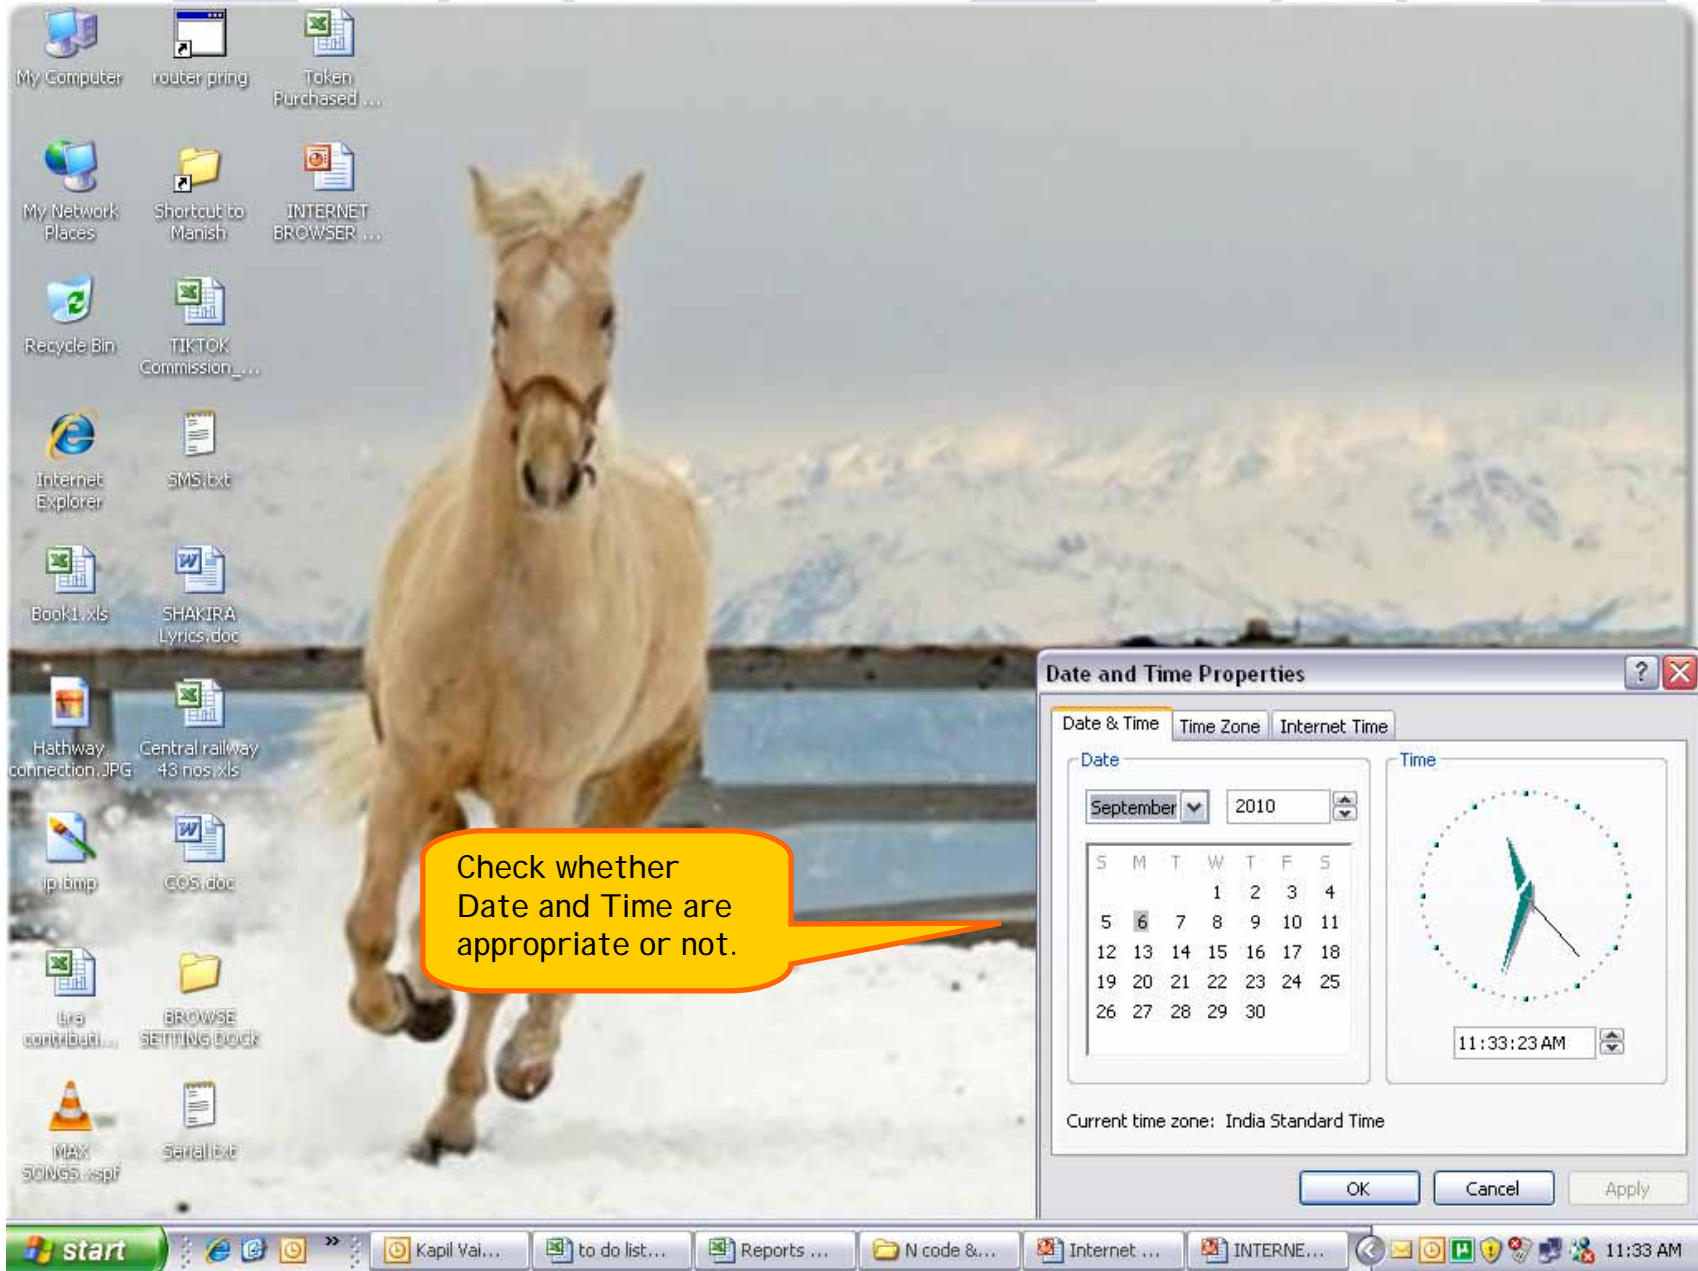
My Computer
router pring
Token Purchased ...
My Network Places
Shortcut to Manish
INTERNET BROWSER ...
Recycle Bin
TIKTOK Commission_...
Internet Explorer
SMS.txt
Book1.xls
SHAKIRA Lyrics.doc
Hathway connection.JPG
Central railway 43 nos.xls
ip.bmp
COS.doc
Lira contributi...
BROWSE SETTING DOCK
MAX SONGS.xspf
Serial.txt

Check whether Date and Time are appropriate or not.

Date and Time Properties

Date & Time | Time Zone | Internet Time

Date
September 2010

| S | M | T | W | T | F | S |
|---|---|---|---|---|---|---|
| | | | 1 | 2 | 3 | 4 |
| 5 | 6 | 7 | 8 | 9 | 10 | 11 |
| 12 | 13 | 14 | 15 | 16 | 17 | 18 |
| 19 | 20 | 21 | 22 | 23 | 24 | 25 |
| 26 | 27 | 28 | 29 | 30 | | |

Time
11:33:23 AM

Current time zone: India Standard Time

OK Cancel Apply

start
Kapil Vai... | to do list... | Reports ... | N code &... | Internet ... | INTERNE...
11:33 AM